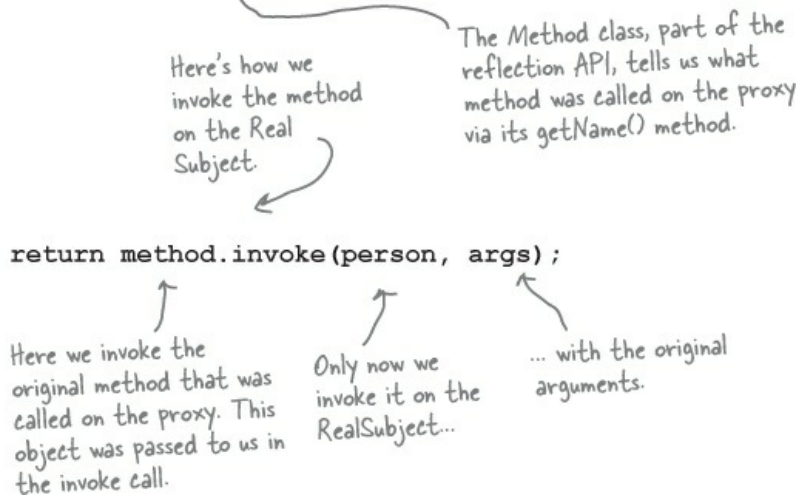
The Method class, part of the reflection API, tells us what method was called on the proxy via its getName() method.

Here's how we invoke the method on the Real Subject.

return method.invoke(person, args);

Here we invoke the original method that was called on the proxy. This object was passed to us in the invoke call.

Only now we invoke it on the RealSubject...

... with the original arguments.